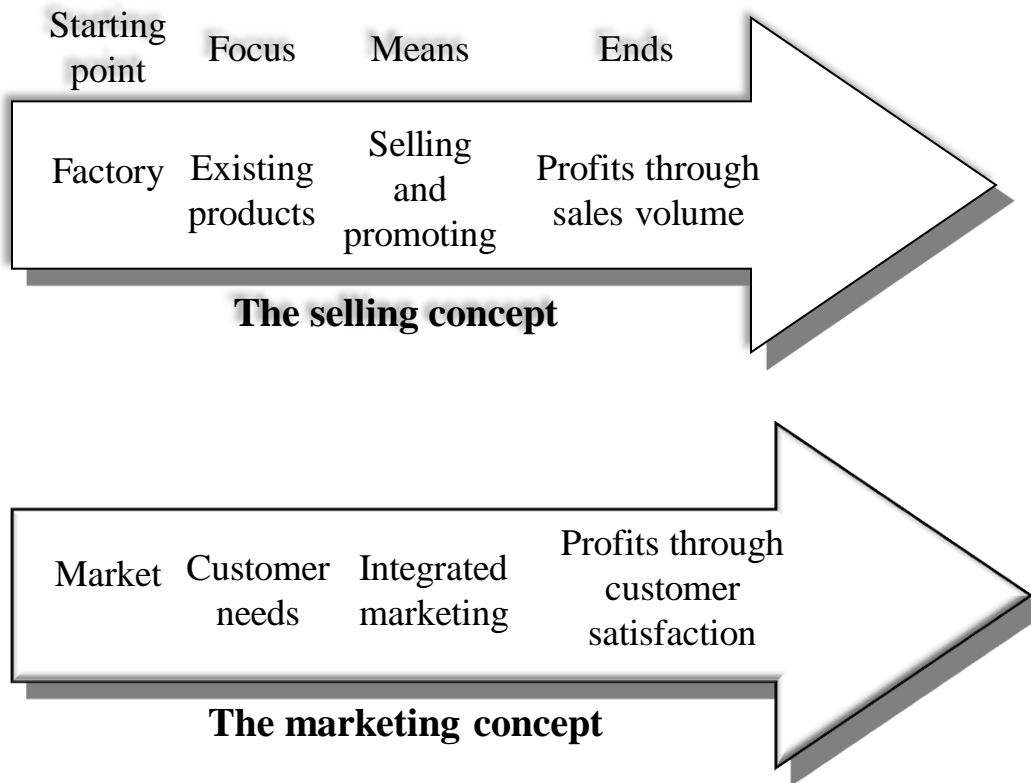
Starting point Focus Means Ends

Factory Existing products Selling and promoting Profits through sales volume

**The selling concept**

Market Customer needs Integrated marketing Profits through customer satisfaction

**The marketing concept**